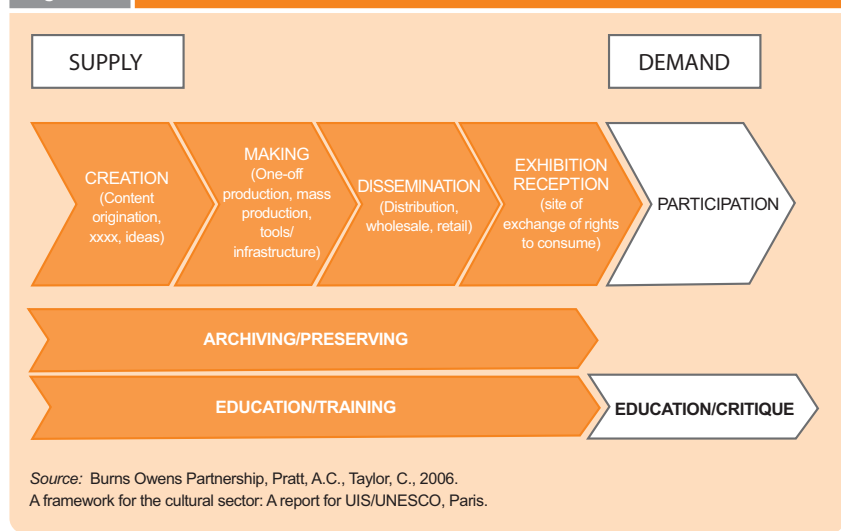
SUPPLY

DEMAND

CREATION (Content origination, xxxx, ideas)

MAKING (One-off production, mass production, tools/ infrastructure)

DISSEMINATION (Distribution, wholesale, retail)

EXHIBITION RECEPTION (site of exchange of rights to consume)

PARTICIPATION

ARCHIVING/PRESERVING

EDUCATION/TRAINING

EDUCATION/CRITIQUE

*Source:* Burns Owens Partnership, Pratt, A.C., Taylor, C., 2006. A framework for the cultural sector: A report for UIS/UNESCO, Paris.